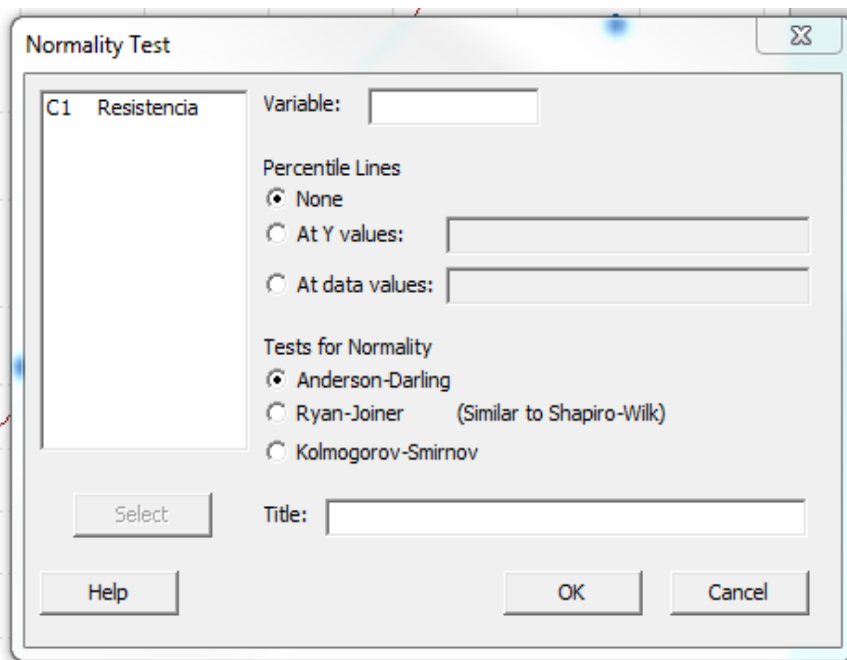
Normality Test

C1 Resistencia

Variable:

Percentile Lines
None
At Y values:
At data values:

Tests for Normality
Anderson-Darling
Ryan-Joiner (Similar to Shapiro-Wilk)
Kolmogorov-Smirnov

Select

Title:

Help

OK

Cancel